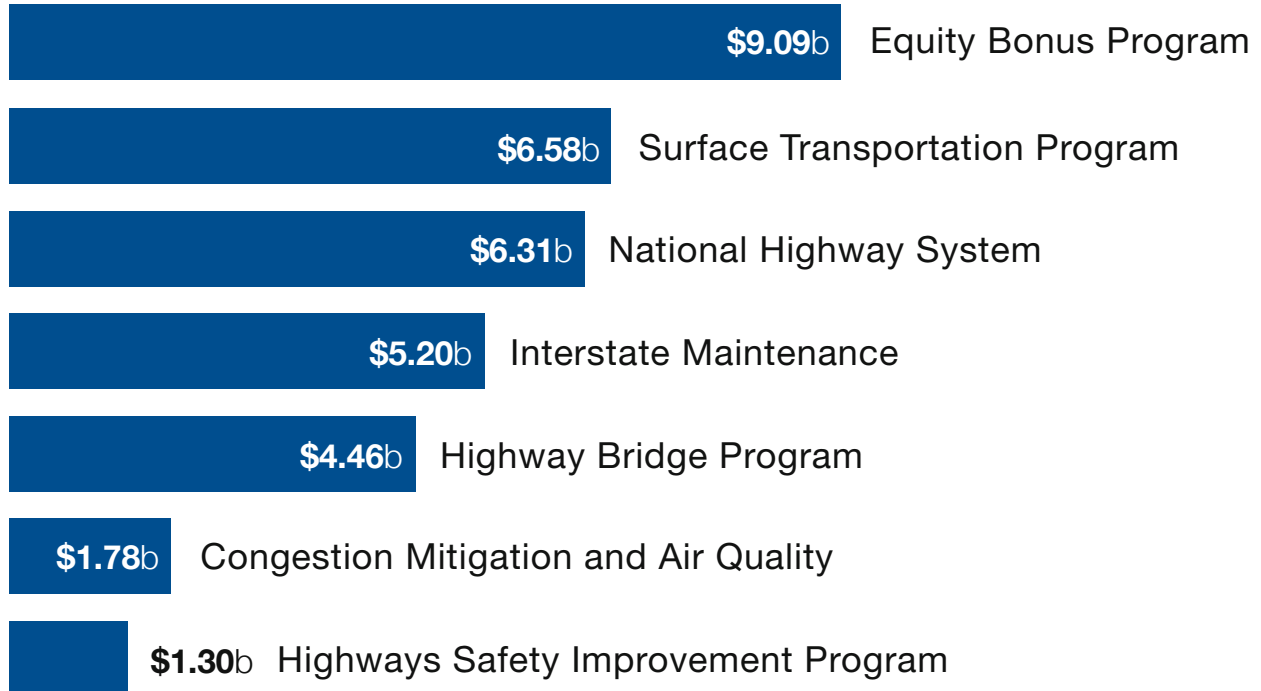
$9.09b Equity Bonus Program

$6.58b Surface Transportation Program

$6.31b National Highway System

$5.20b Interstate Maintenance

$4.46b Highway Bridge Program

$1.78b Congestion Mitigation and Air Quality

$1.30b Highways Safety Improvement Program